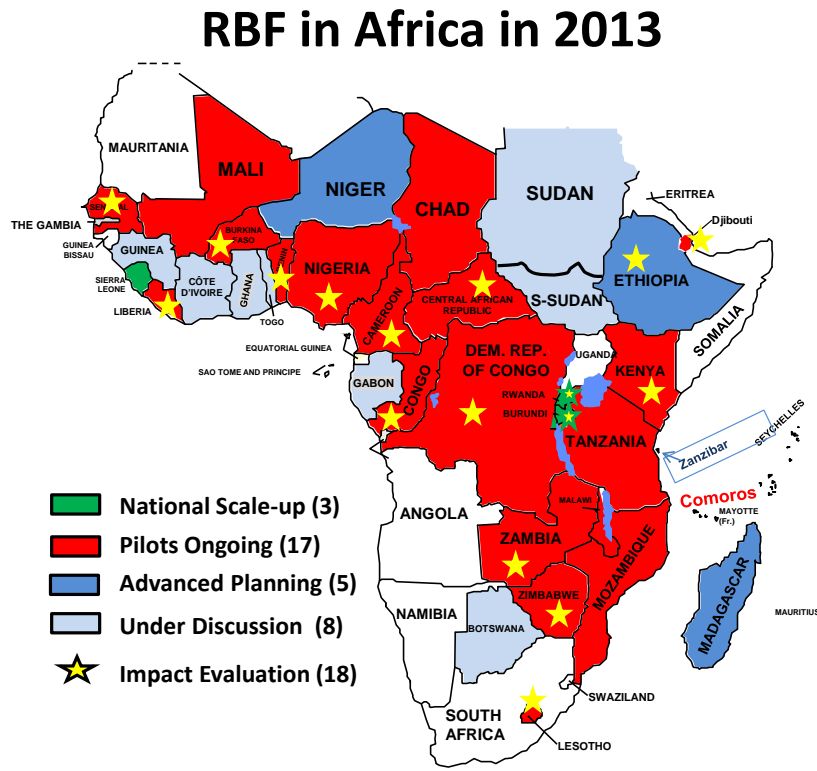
RBF in Africa in 2013

MAURITANIA
MALI
NIGER
CHAD
SUDAN
ERITREA
Djibouti
SENEGAL
THE GAMBIA
GUINEA BISSAU
GUINEA
BURKINA FASO
SIERRA LEONE
LIBERIA
CÔTE D'IVOIRE
GHANA
TOGO
BENIN
NIGERIA
CAMEROON
CENTRAL AFRICAN REPUBLIC
S-SUDAN
ETHIOPIA
SOMALIA
EQUATORIAL GUINEA
SAO TOME AND PRINCIPE
GABON
CONGO
DEM. REP. OF CONGO
UGANDA
KENYA
RWANDA
BURUNDI
TANZANIA
Zanzibar
SEYCHELLES
Comoros
MAYOTTE (Fr.)
MALAWI
ANGOLA
ZAMBIA
MOZAMBIQUE
ZIMBABWE
MADAGASCAR
MAURITIUS
NAMIBIA
BOTSWANA
SWAZILAND
SOUTH AFRICA
LESOTHO

National Scale-up (3)
Pilots Ongoing (17)
Advanced Planning (5)
Under Discussion (8)
Impact Evaluation (18)